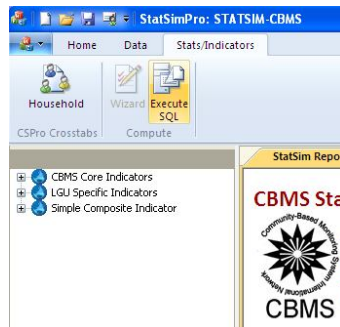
StatSimPro: STATSIM-CBMS

Home
Data
Stats/Indicators

Household
CSPro Crosstabs

Wizard
Execute SQL
Compute

CBMS Core Indicators
LGU Specific Indicators
Simple Composite Indicator

StatSim Repo

CBMS Sta

Community-Based Monitoring System International Network

CBMS